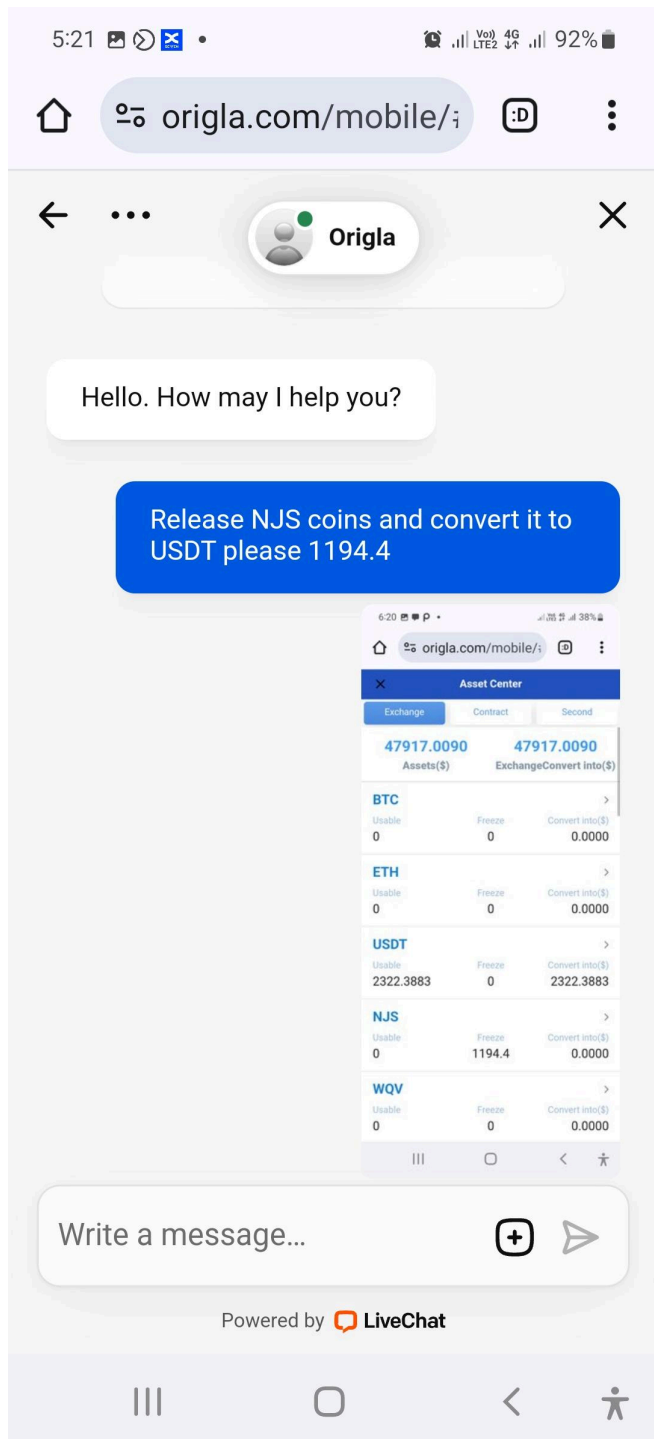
5:21

92%

origla.com/mobile/

Origla

Hello. How may I help you?

Release NJS coins and convert it to USDT please 1194.4

6:20

38%

origla.com/mobile/

Asset Center

Exchange Contract Second

47917.0090 Assets($)

47917.0090 ExchangeConvert into($)

BTC
Usable 0 Freeze 0 Convert into($) 0.0000

ETH
Usable 0 Freeze 0 Convert into($) 0.0000

USDT
Usable 2322.3883 Freeze 0 Convert into($) 2322.3883

NJS
Usable 0 Freeze 1194.4 Convert into($) 0.0000

WQV
Usable 0 Freeze 0 Convert into($) 0.0000

Write a message...

Powered by LiveChat